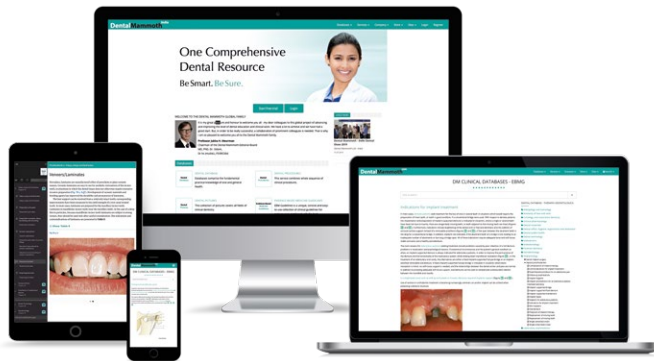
DentalMammoth

One Comprehensive Dental Resource

Be Smart. Be Sure.

Start Free Trial

Login

WELCOME TO THE DENTAL MAMMOTH GLOBAL FAMILY!

Professor Jeffrey D. Bouchard

Veneers/Laminates

DM CLINICAL DATABASES - EBMG

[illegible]